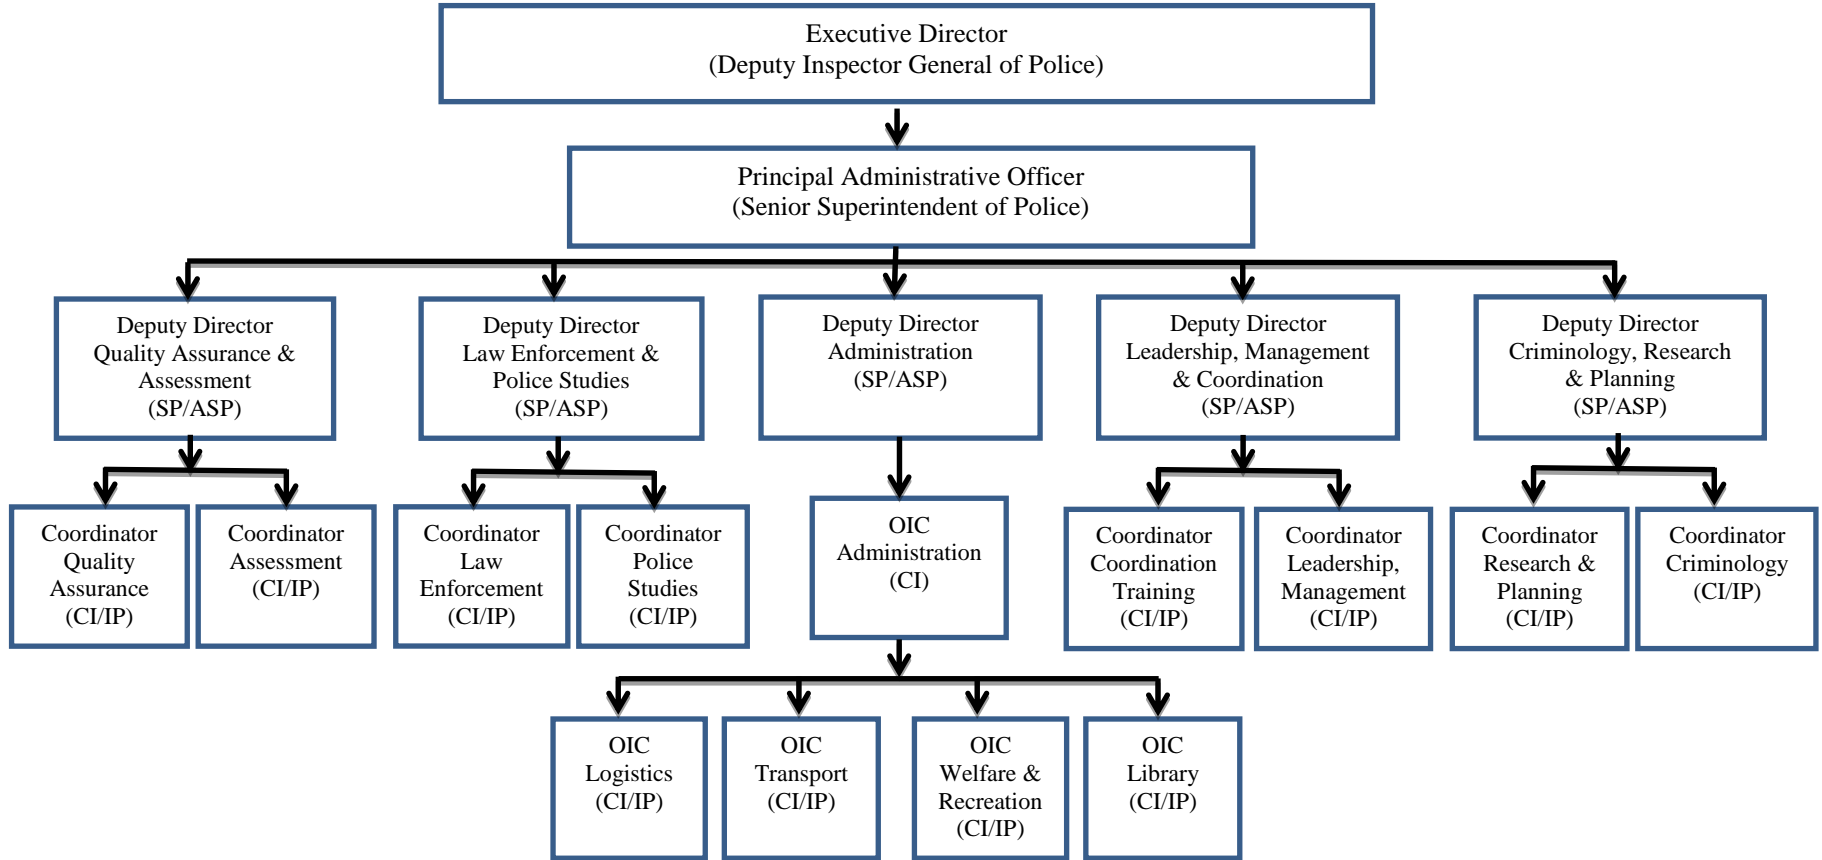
Executive Director
(Deputy Inspector General of Police)

Principal Administrative Officer
(Senior Superintendent of Police)

Deputy Director
Quality Assurance &
Assessment
(SP/ASP)

Deputy Director
Law Enforcement &
Police Studies
(SP/ASP)

Deputy Director
Administration
(SP/ASP)

Deputy Director
Leadership, Management
& Coordination
(SP/ASP)

Deputy Director
Criminology, Research
& Planning
(SP/ASP)

Coordinator
Quality
Assurance
(CI/IP)

Coordinator
Assessment
(CI/IP)

Coordinator
Law
Enforcement
(CI/IP)

Coordinator
Police
Studies
(CI/IP)

OIC
Administration
(CI)

Coordinator
Coordination
Training
(CI/IP)

Coordinator
Leadership,
Management
(CI/IP)

Coordinator
Research &
Planning
(CI/IP)

Coordinator
Criminology
(CI/IP)

OIC
Logistics
(CI/IP)

OIC
Transport
(CI/IP)

OIC
Welfare &
Recreation
(CI/IP)

OIC
Library
(CI/IP)